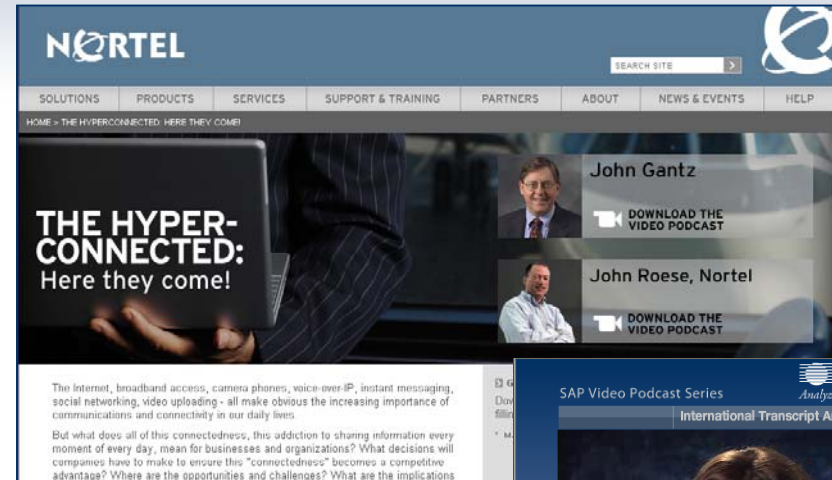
NORTEL

SEARCH SITE

SOLUTIONS PRODUCTS SERVICES SUPPORT & TRAINING PARTNERS ABOUT NEWS & EVENTS HELP

HOME > THE HYPERCONNECTED: HERE THEY COME!

THE HYPER-CONNECTED: Here they come!

John Gantz

DOWNLOAD THE VIDEO PODCAST

John Roese, Nortel

DOWNLOAD THE VIDEO PODCAST

The Internet, broadband access, camera phones, voice-over-IP, instant messaging, social networking, video uploading - all make obvious the increasing importance of communications and connectivity in our daily lives.

But what does all of this connectedness, this addiction to sharing information every moment of every day, mean for businesses and organizations? What decisions will companies have to make to ensure this "connectedness" becomes a competitive advantage? Where are the opportunities and challenges? What are the implications

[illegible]

SAP Video Podcast Series

International Transcript A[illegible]

Analy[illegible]